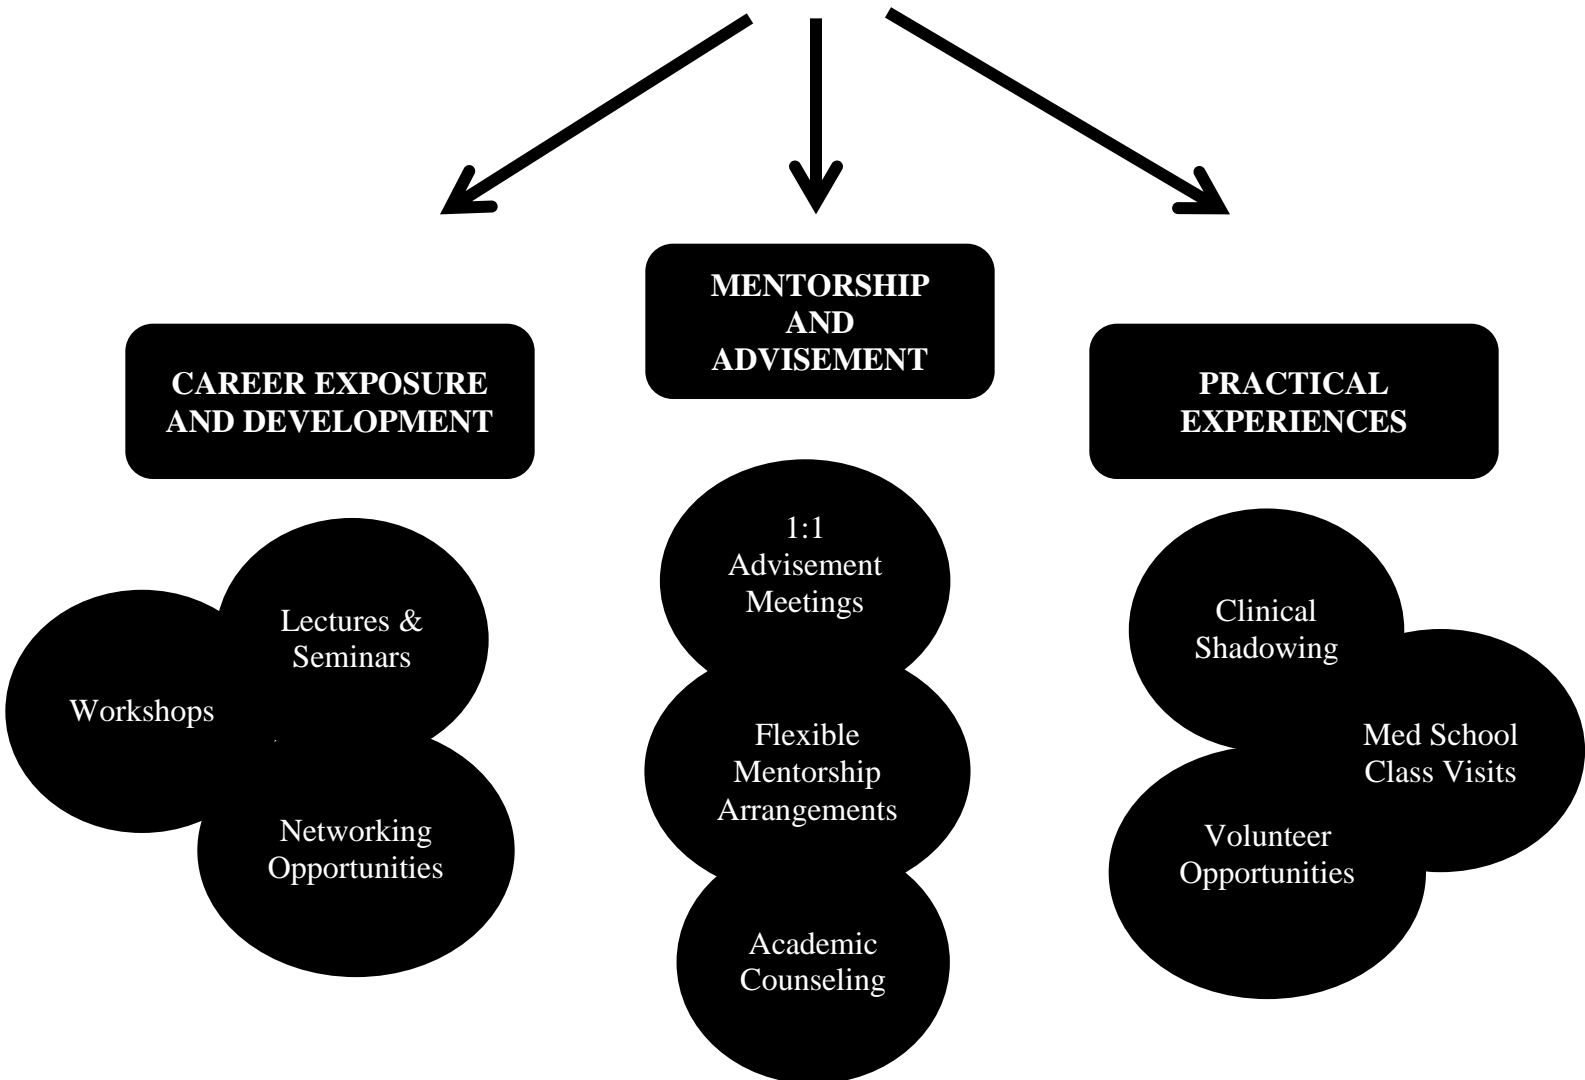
CAREER EXPOSURE AND DEVELOPMENT

Workshops

Lectures & Seminars

Networking Opportunities

MENTORSHIP AND ADVISEMENT

1:1 Advisement Meetings

Flexible Mentorship Arrangements

Academic Counseling

PRACTICAL EXPERIENCES

Clinical Shadowing

Med School Class Visits

Volunteer Opportunities